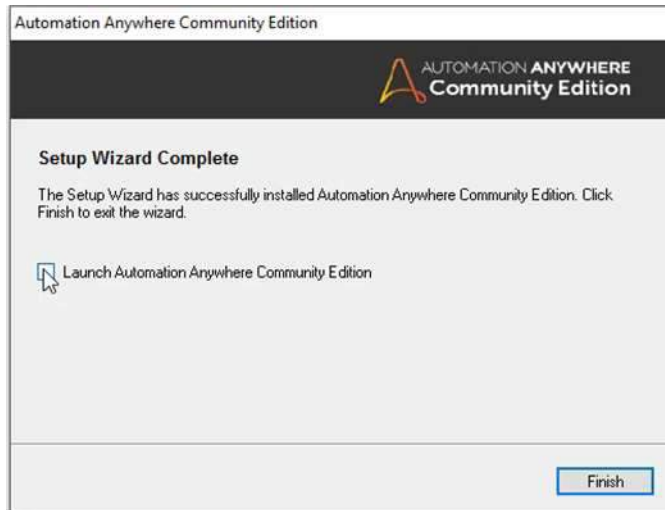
Automation Anywhere Community Edition

AUTOMATION ANYWHERE
Community Edition

Setup Wizard Complete

The Setup Wizard has successfully installed Automation Anywhere Community Edition. Click Finish to exit the wizard.

Launch Automation Anywhere Community Edition

Finish